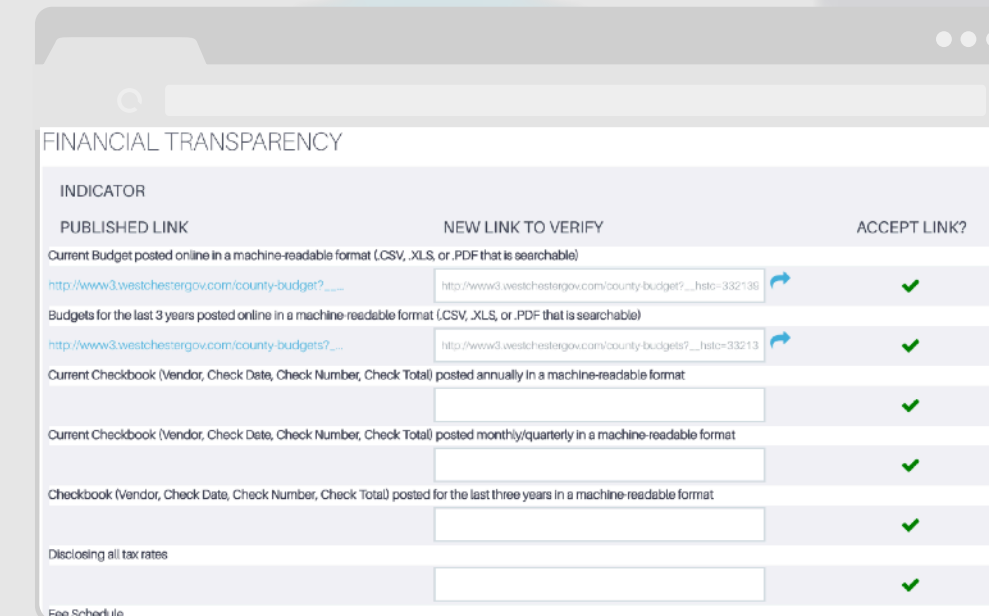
FINANCIAL TRANSPARENCY

INDICATOR

PUBLISHED LINK

NEW LINK TO VERIFY

ACCEPT LINK?

Current Budget posted online in a machine-readable format (.CSV, .XLS, or .PDF that is searchable)

http://www3.westchestergov.com/county-budget?___

http://www3.westchestergov.com/county-budget?__hstc=332139

Budgets for the last 3 years posted online in a machine-readable format (.CSV, .XLS, or .PDF that is searchable)

http://www3.westchestergov.com/county-budgets?__

http://www3.westchestergov.com/county-budgets?__hstc=33213

Current Checkbook (Vendor, Check Date, Check Number, Check Total) posted annually in a machine-readable format

Current Checkbook (Vendor, Check Date, Check Number, Check Total) posted monthly/quarterly in a machine-readable format

Checkbook (Vendor, Check Date, Check Number, Check Total) posted for the last three years in a machine-readable format

Disclosing all tax rates

Fee Schedule